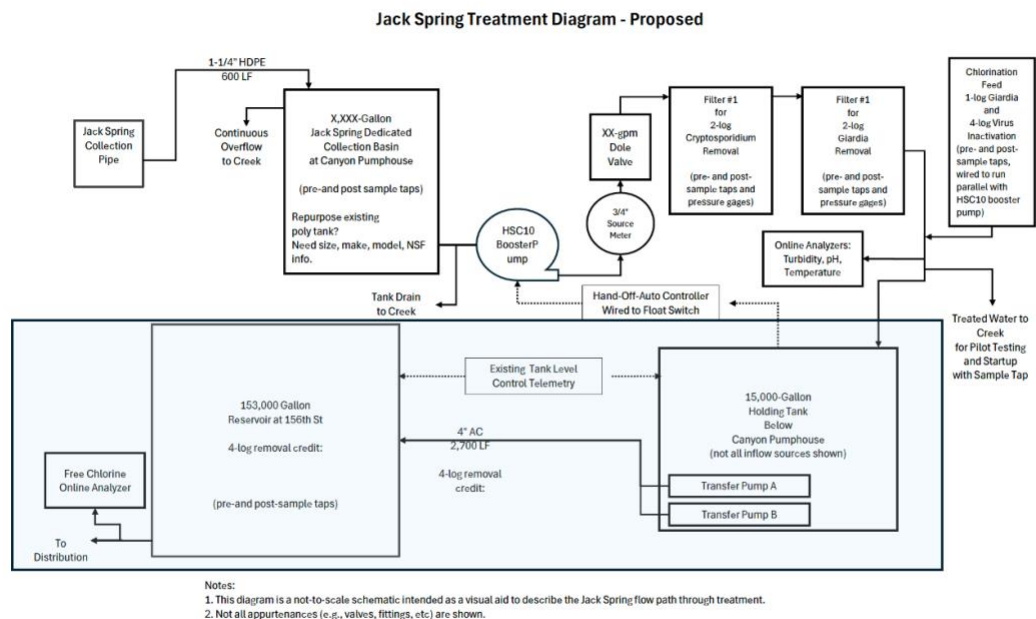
Jack Spring Treatment Diagram - Proposed

Jack Spring Collection Pipe

1-1/4" HDPE
600 LF

Continuous Overflow to Creek

X,XXX-Gallon Jack Spring Dedicated Collection Basin at Canyon Pumphouse

(pre- and post sample taps)

Repurpose existing poly tank? Need size, make, model, NSF info.

Tank Drain to Creek

HSC10 BoosterP ump

3/4" Source Meter

XX-gpm Dole Valve

Filter #1 for 2-log Cryptosporidium Removal

(pre- and post-sample taps and pressure gages)

Filter #1 for 2-log Giardia Removal

(pre- and post-sample taps and pressure gages)

Chlorination Feed 1-log Giardia and 4-log Virus Inactivation (pre- and post-sample taps, wired to run parallel with HSC10 booster pump)

Online Analyzers: Turbidity, pH, Temperature

Treated Water to Creek for Pilot Testing and Startup with Sample Tap

Hand-Off-Auto Controller Wired to Float Switch

Existing Tank Level Control Telemetry

153,000 Gallon Reservoir at 156th St

4-log removal credit:

(pre-and post-sample taps)

Free Chlorine Online Analyzer

To Distribution

4" AC
2,700 LF

4-log removal credit:

15,000-Gallon Holding Tank Below Canyon Pumphouse (not all inflow sources shown)

Transfer Pump A

Transfer Pump B

Notes:
1. This diagram is a not-to-scale schematic intended as a visual aid to describe the Jack Spring flow path through treatment.
2. Not all appurtenances (e.g., valves, fittings, etc) are shown.